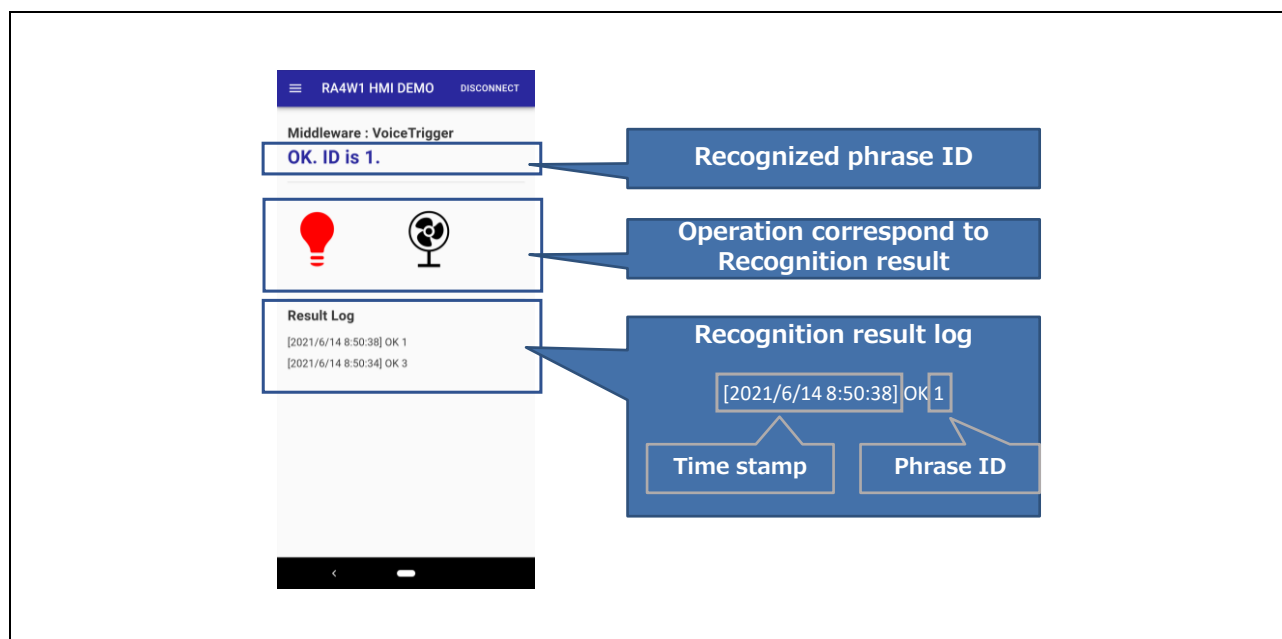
RA4W1 HMI DEMO DISCONNECT

Middleware : VoiceTrigger

OK. ID is 1.

Result Log

[2021/6/14 8:50:38] OK 1

[2021/6/14 8:50:34] OK 3

Recognized phrase ID

Operation correspond to Recognition result

Recognition result log

[2021/6/14 8:50:38] OK 1

Time stamp

Phrase ID